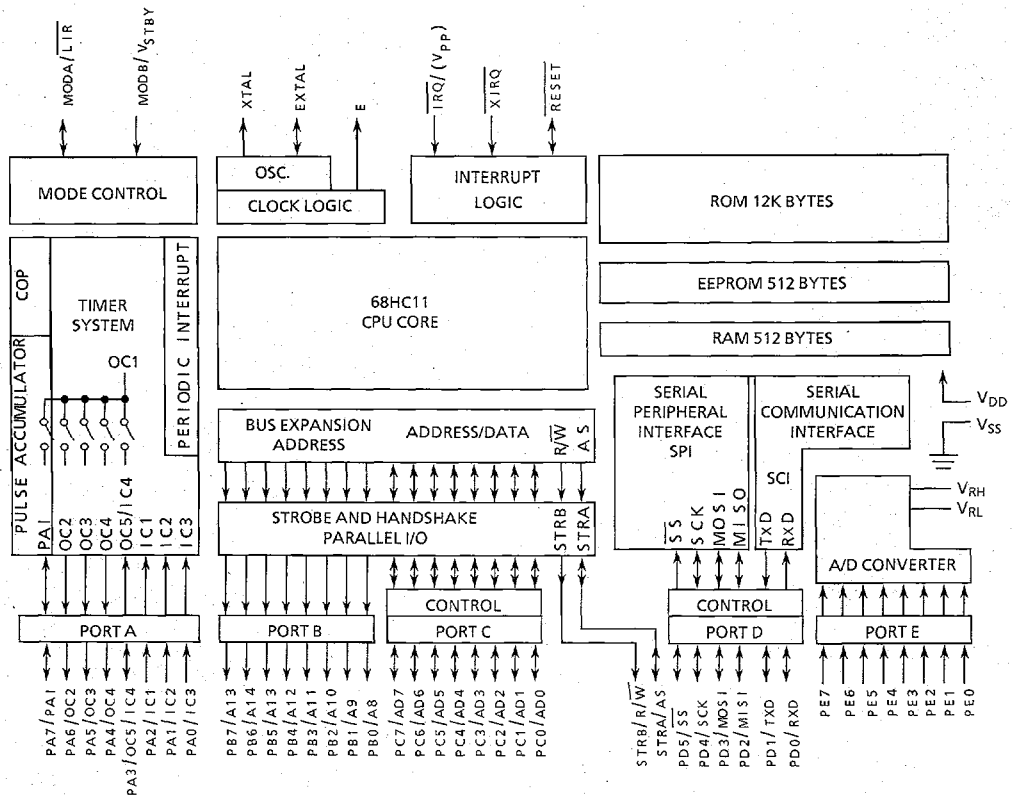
MODA/$\overline{LIR}$
MODB/$V_{STBY}$
XTAL
EXTAL
E
$\overline{IRQ}/(V_{PP})$
$\overline{XIRQ}$
$\overline{RESET}$

MODE CONTROL
OSC.
CLOCK LOGIC
INTERRUPT LOGIC
ROM 12K BYTES

COP
TIMER SYSTEM
PERIODIC INTERRUPT
68HC11 CPU CORE
EEPROM 512 BYTES
RAM 512 BYTES

PULSE ACCUMULATOR
OC1
$V_{DD}$
$V_{SS}$

BUS EXPANSION ADDRESS
ADDRESS/DATA
R/$\overline{W}$
AS

SERIAL PERIPHERAL INTERFACE SPI
SERIAL COMMUNICATION INTERFACE
SCI

PAI
OC2
OC3
OC4
OC5/IC4
IC1
IC2
IC3

STROBE AND HANDSHAKE PARALLEL I/O
STRB
STRA

$\overline{SS}$
SCK
MOSI
MISO
TXD
RXD

$V_{RH}$
$V_{RL}$
A/D CONVERTER

CONTROL
CONTROL

PORT A
PORT B
PORT C
PORT D
PORT E

PA7/PAI
PA6/OC2
PA5/OC3
PA4/OC4
PA3/OC5/IC4
PA2/IC1
PA1/IC2
PA0/IC3

PB7/A13
PB6/A14
PB5/A13
PB4/A12
PB3/A11
PB2/A10
PB1/A9
PB0/A8

PC7/AD7
PC6/AD6
PC5/AD5
PC4/AD4
PC3/AD3
PC2/AD2
PC1/AD1
PC0/AD0

STRB/R/$\overline{W}$
STRA/AS

PD5/$\overline{SS}$
PD4/SCK
PD3/MOSI
PD2/MISI
PD1/TXD
PD0/RXD

PE7
PE6
PE5
PE4
PE3
PE2
PE1
PE0